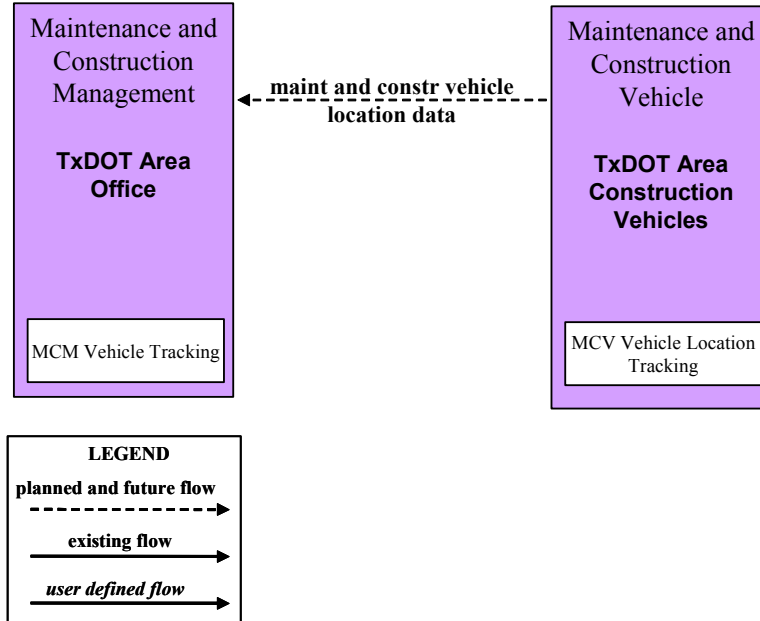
Maintenance and Construction Management

TxDOT Area Office

MCM Vehicle Tracking

maint and constr vehicle location data

Maintenance and Construction Vehicle

TxDOT Area Construction Vehicles

MCV Vehicle Location Tracking

LEGEND

planned and future flow

existing flow

user defined flow